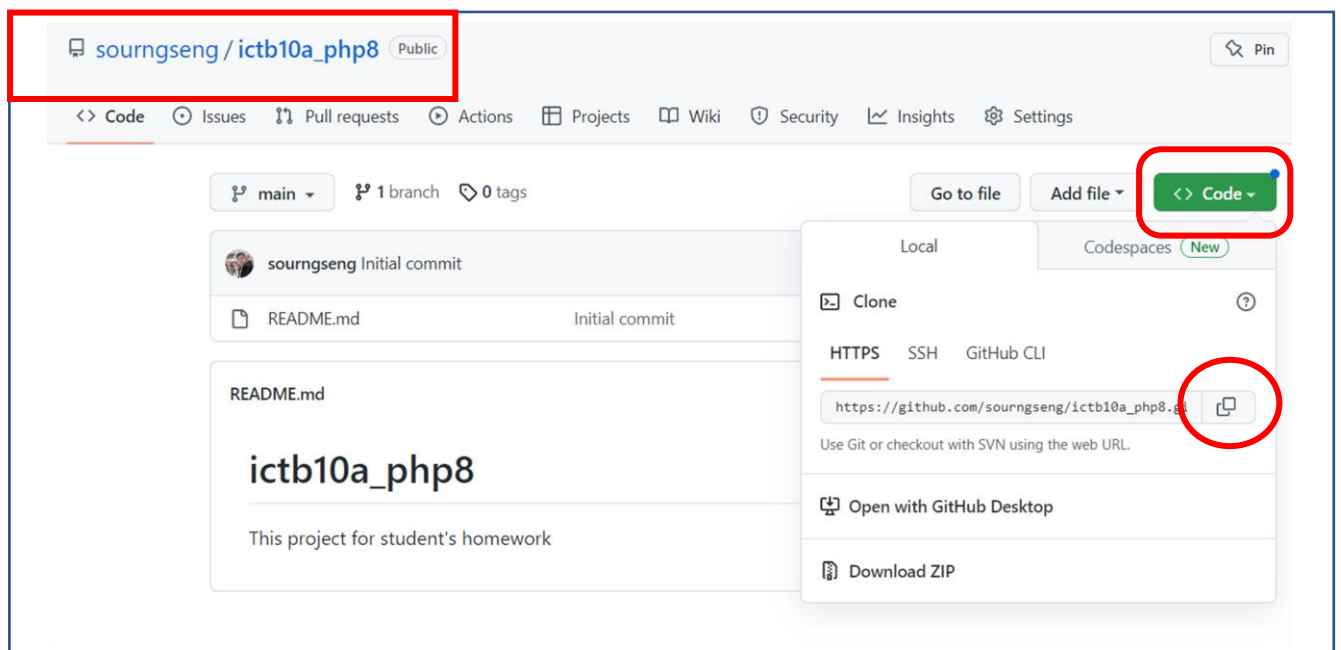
sourngseng / ictb10a_php8 Public

Pin

<> Code  Issues  Pull requests  Actions  Projects  Wiki  Security  Insights  Settings

main  1 branch  0 tags

Go to file  Add file  <> Code

sourngseng Initial commit

README.md  Initial commit

README.md

ictb10a_php8

This project for student's homework

Local  Codespaces New

Clone

HTTPS  SSH  GitHub CLI

https://github.com/sourngseng/ictb10a_php8.gi

Use Git or checkout with SVN using the web URL.

Open with GitHub Desktop

Download ZIP